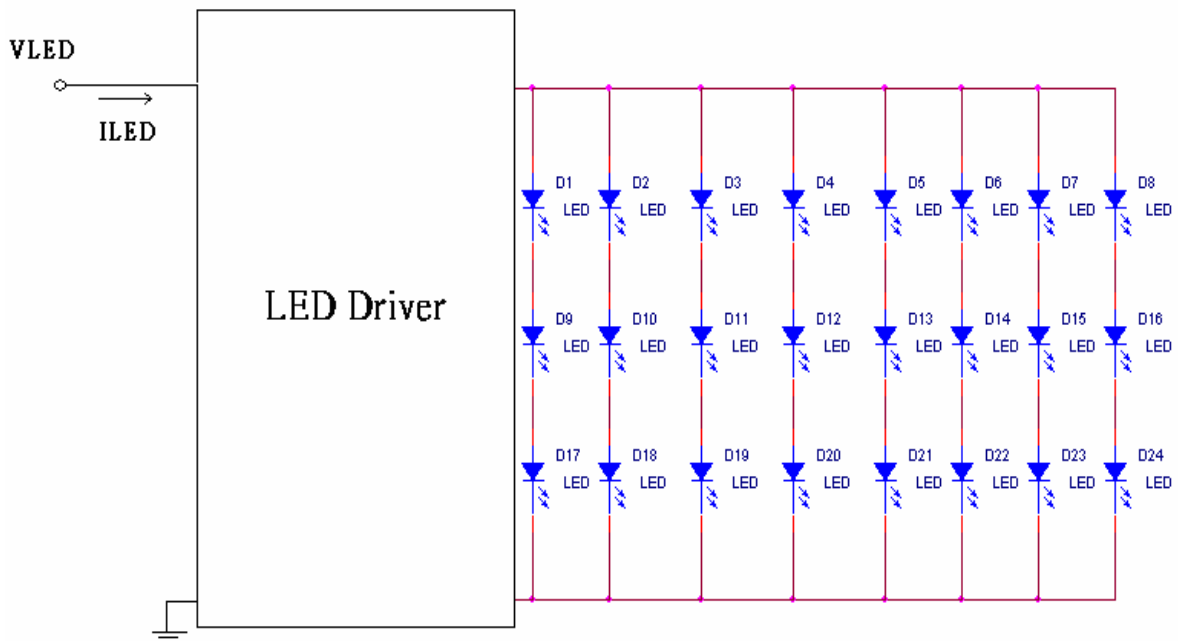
VLED

ILED

LED Driver

D1 LED D2 LED D3 LED D4 LED D5 LED D6 LED D7 LED D8 LED

D9 LED D10 LED D11 LED D12 LED D13 LED D14 LED D15 LED D16 LED

D17 LED D18 LED D19 LED D20 LED D21 LED D22 LED D23 LED D24 LED